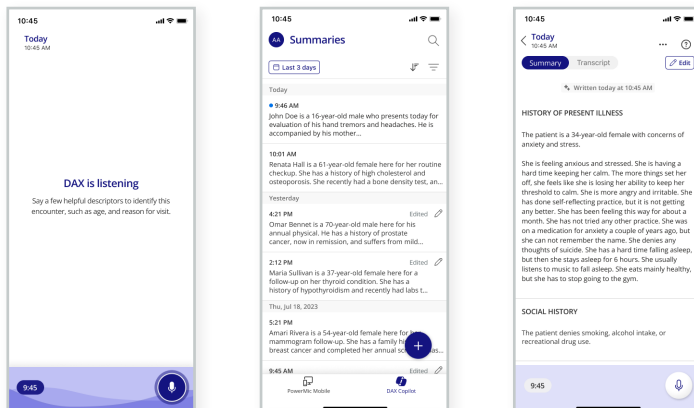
10:45

Today
10:45 AM

DAX is listening

Say a few helpful descriptors to identify this encounter, such as age, and reason for visit.

9:45

10:45

AA Summaries

Last 3 days

Today

9:46 AM
John Doe is a 16-year-old male who presents today for evaluation of his hand tremors and headaches. He is accompanied by his mother...

10:01 AM
Renata Hall is a 61-year-old female here for her routine checkup. She has a history of high cholesterol and osteoporosis. She recently had a bone density test, an...

Yesterday

4:21 PM Edited
Omar Bennet is a 70-year-old male here for his annual physical. He has a history of prostate cancer, now in remission, and suffers from mild...

2:12 PM Edited
Maria Sullivan is a 37-year-old female here for a follow-up on her thyroid condition. She has a history of hypothyroidism and recently had labs t...

Thu, Jul 18, 2023

5:21 PM
Amari Rivera is a 54-year-old female here for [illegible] mammogram follow-up. She has a family hi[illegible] breast cancer and completed her annual sc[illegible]as...

9:45 AM Edited

PowerMic Mobile DAX Copilot

10:45

Today
10:45 AM

Summary Transcript Edit

Written today at 10:45 AM

HISTORY OF PRESENT ILLNESS

The patient is a 34-year-old female with concerns of anxiety and stress.

She is feeling anxious and stressed. She is having a hard time keeping her calm. The more things set her off, she feels like she is losing her ability to keep her threshold to calm. She is more angry and irritable. She has done self-reflecting practice, but it is not getting any better. She has been feeling this way for about a month. She has not tried any other practice. She was on a medication for anxiety a couple of years ago, but she can not remember the name. She denies any thoughts of suicide. She has a hard time falling asleep, but then she stays asleep for 6 hours. She usually listens to music to fall asleep. She eats mainly healthy, but she has to stop going to the gym.

SOCIAL HISTORY

The patient denies smoking, alcohol intake, or recreational drug use.

9:45